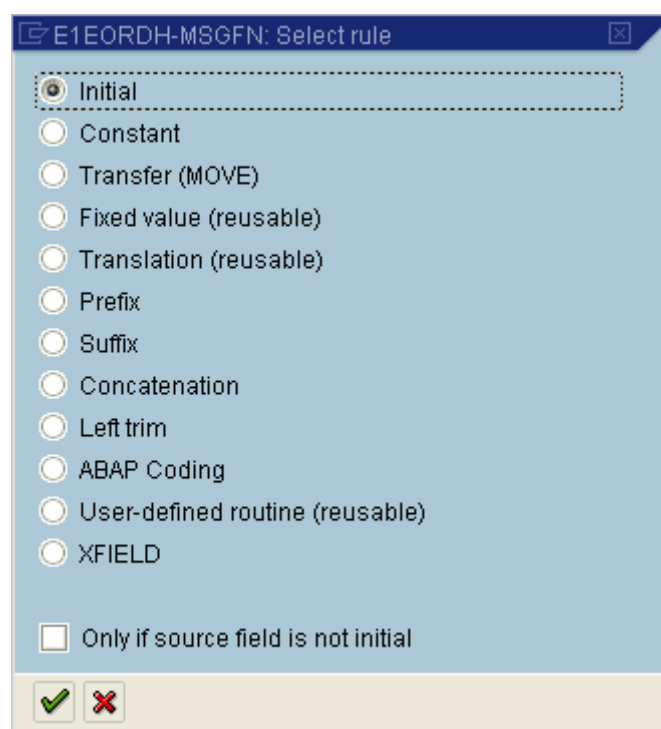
E1EORDH-MSGFN: Select rule

Initial
Constant
Transfer (MOVE)
Fixed value (reusable)
Translation (reusable)
Prefix
Suffix
Concatenation
Left trim
ABAP Coding
User-defined routine (reusable)
XFIELD

Only if source field is not initial